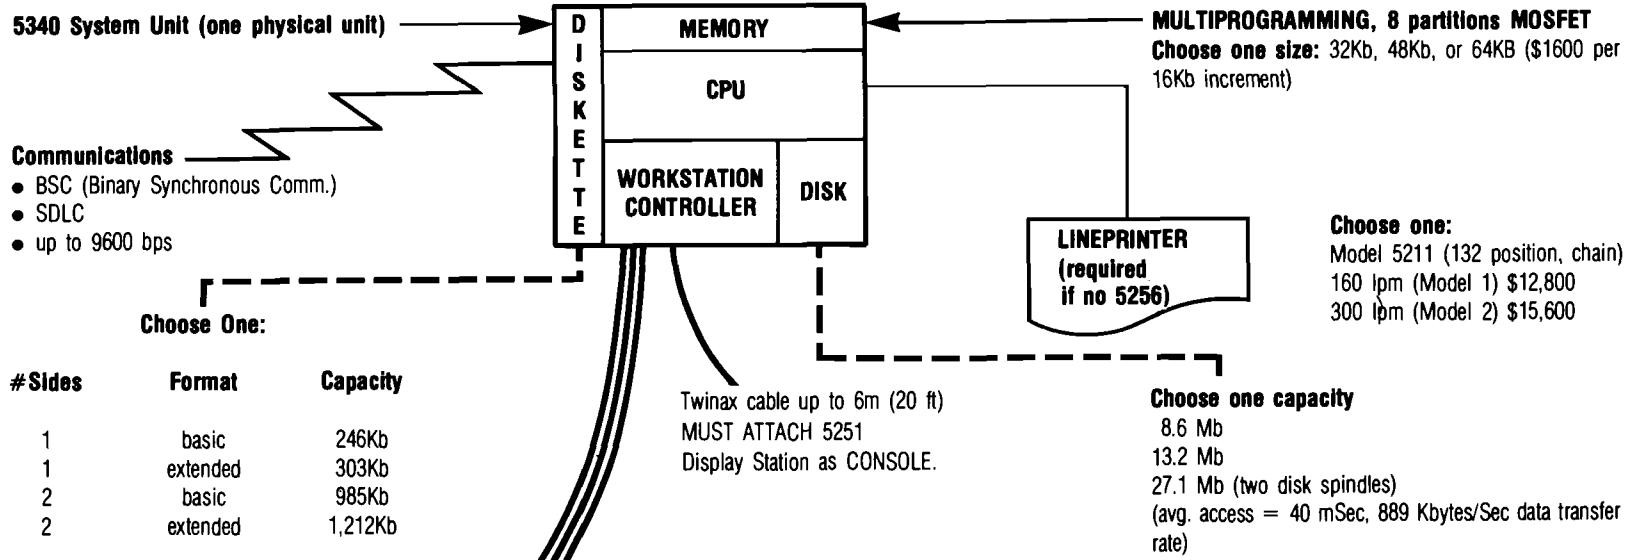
5340 System Unit (one physical unit)

DISKETTE

MEMORY

CPU

WORKSTATION CONTROLLER

DISK

MULTIPROGRAMMING, 8 partitions MOSFET
Choose one size: 32Kb, 48Kb, or 64KB ($1600 per 16Kb increment)

Communications
• BSC (Binary Synchronous Comm.)
• SDLC
• up to 9600 bps

LINEPRINTER (required if no 5256)

Choose one:
Model 5211 (132 position, chain)
160 lpm (Model 1) $12,800
300 lpm (Model 2) $15,600

Choose One:

| #Sides | Format | Capacity |
|---|---|---|
| 1 | basic | 246Kb |
| 1 | extended | 303Kb |
| 2 | basic | 985Kb |
| 2 | extended | 1,212Kb |

Twinax cable up to 6m (20 ft)
MUST ATTACH 5251
Display Station as CONSOLE.

Choose one capacity
8.6 Mb
13.2 Mb
27.1 Mb (two disk spindles)
(avg. access = 40 mSec, 889 Kbytes/Sec data transfer rate)